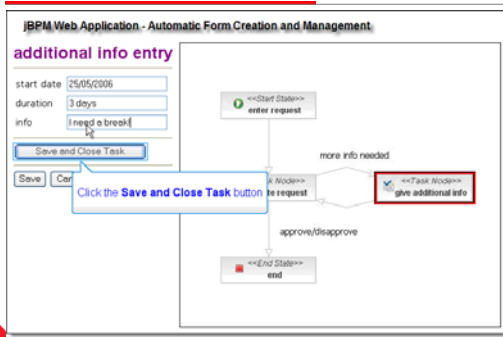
jBPM Web Application - Automatic Form Creation and Management

additional info entry

start date 25/05/2006
duration 3 days
info I need a break!

Save and Close Task

Save Car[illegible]

Click the Save and Close Task button

<<Start State>>
enter request

more info needed

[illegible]k Node>>
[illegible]te request

<<Task Node>>
give additional info

approve/disapprove

<<End State>>
end